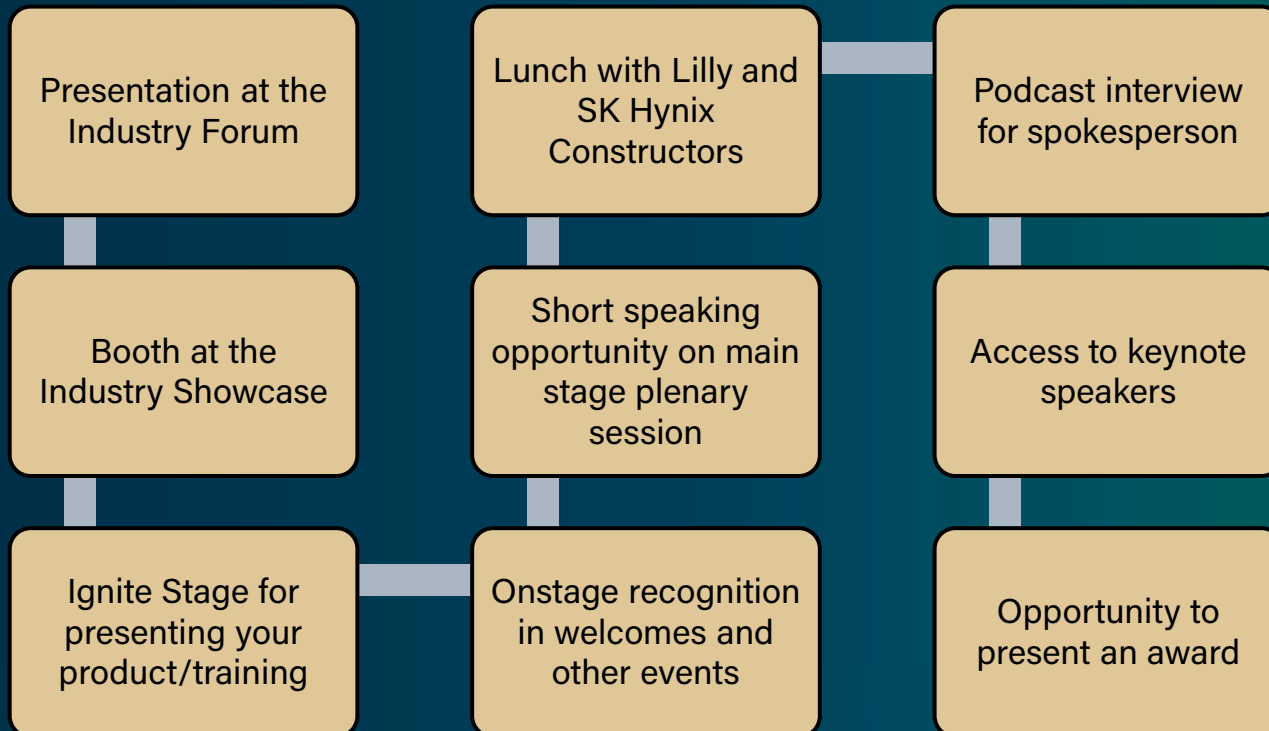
Presentation at the Industry Forum

Booth at the Industry Showcase

Ignite Stage for presenting your product/training

Onstage recognition in welcomes and other events

Short speaking opportunity on main stage plenary session

Lunch with Lilly and SK Hynix Constructors

Podcast interview for spokesperson

Access to keynote speakers

Opportunity to present an award